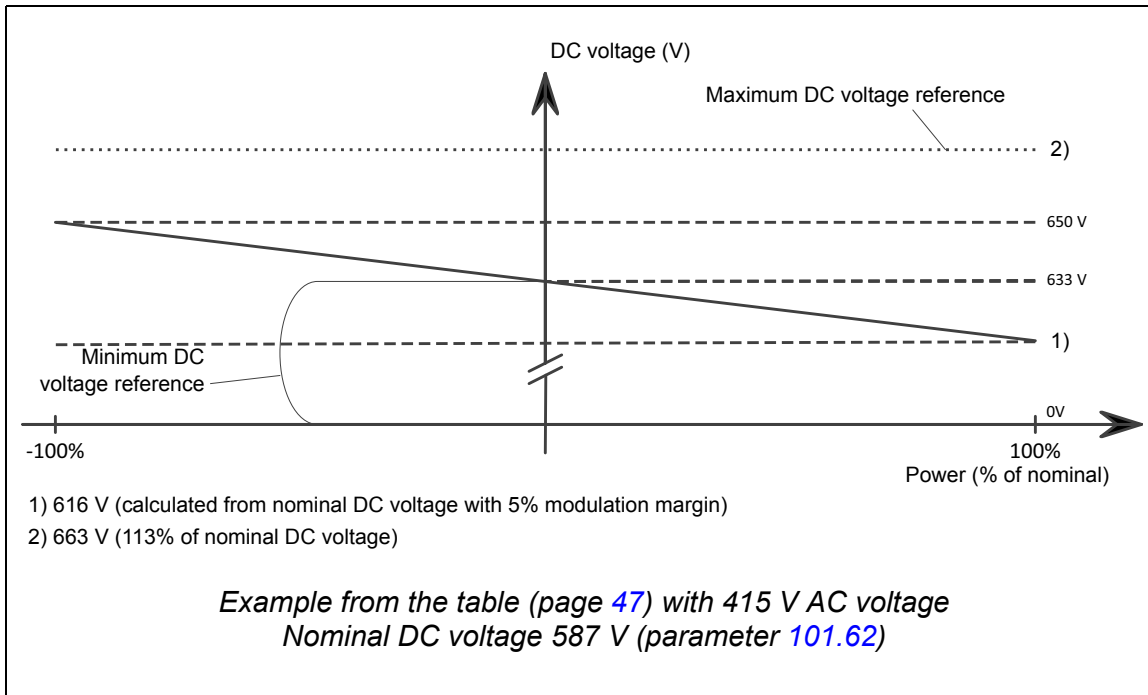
DC voltage (V)

Maximum DC voltage reference

2)

650 V

633 V

1)

Minimum DC voltage reference

0V

-100%

100%

Power (% of nominal)

1) 616 V (calculated from nominal DC voltage with 5% modulation margin)

2) 663 V (113% of nominal DC voltage)

*Example from the table (page 47) with 415 V AC voltage*
*Nominal DC voltage 587 V (parameter 101.62)*